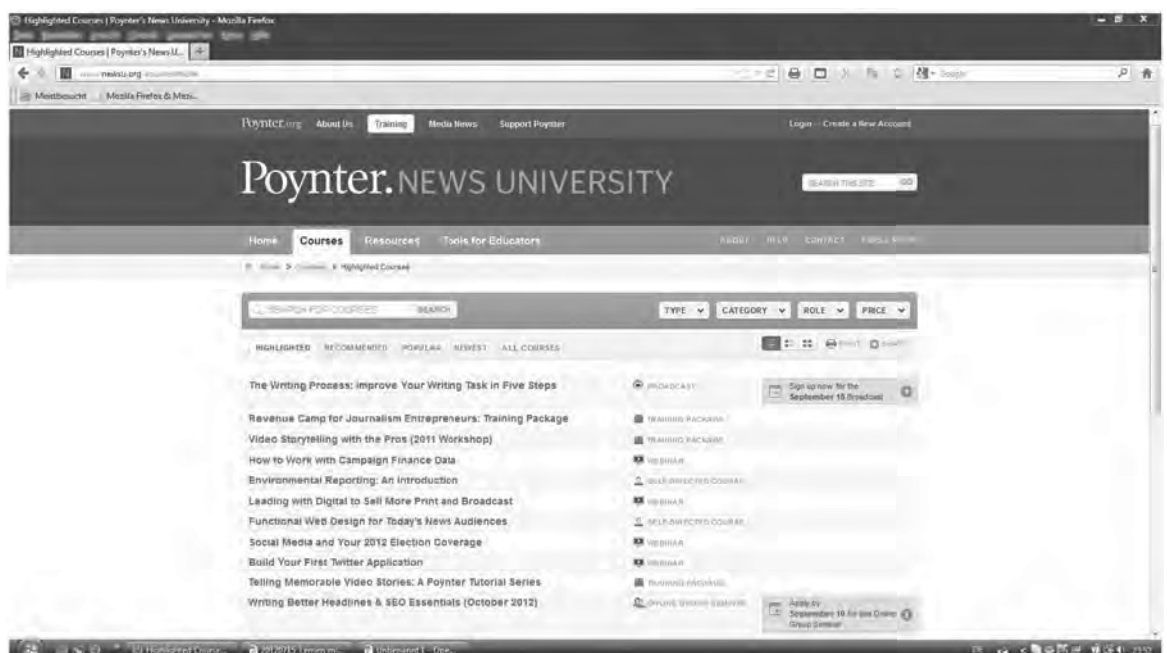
Highlighted Courses | Poynter's News University - Mozilla Firefox

Highlighted Courses | Poynter's News U...

newsu.org

Meistbesucht Mozilla Firefox & Mozi...

Poynter.org About Us Training Media News Support Poynter

Login Create a New Account

Poynter. NEWS UNIVERSITY

SEARCH THIS SITE GO

Home Courses Resources Tools for Educators

ABOUT HELP CONTACT

Home > Courses > Highlighted Courses

SEARCH FOR COURSES SEARCH

TYPE CATEGORY ROLE PRICE

HIGHLIGHTED RECOMMENDED POPULAR NEWEST ALL COURSES

PRINT

The Writing Process: Improve Your Writing Task in Five Steps BROADCAST Sign up now for the September 18 Broadcast

Revenue Camp for Journalism Entrepreneurs: Training Package TRAINING PACKAGE

Video Storytelling with the Pros (2011 Workshop) TRAINING PACKAGE

How to Work with Campaign Finance Data WEBINAR

Environmental Reporting: An Introduction SELF-DIRECTED COURSE

Leading with Digital to Sell More Print and Broadcast WEBINAR

Functional Web Design for Today's News Audiences SELF-DIRECTED COURSE

Social Media and Your 2012 Election Coverage WEBINAR

Build Your First Twitter Application WEBINAR

Telling Memorable Video Stories: A Poynter Tutorial Series TRAINING PACKAGE

Writing Better Headlines & SEO Essentials (October 2012) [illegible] Apply by September 10 for this Online Group Seminar

Highlighted Course... Untitled 1 - Ope...